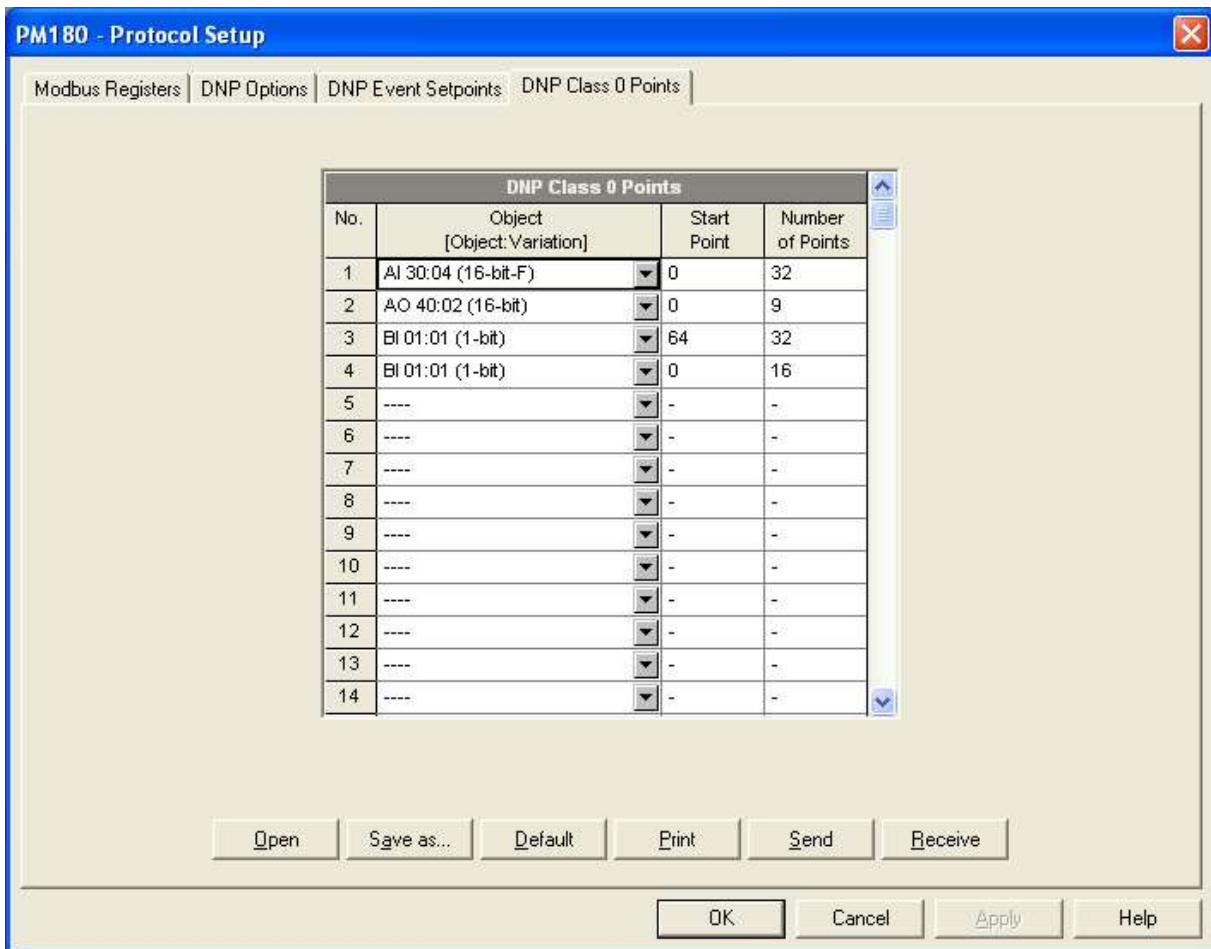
PM180 - Protocol Setup

Modbus Registers | DNP Options | DNP Event Setpoints | DNP Class 0 Points

DNP Class 0 Points

| No. | Object [Object:Variation] | Start Point | Number of Points |
|---|---|---|---|
| 1 | AI 30:04 (16-bit-F) | 0 | 32 |
| 2 | AO 40:02 (16-bit) | 0 | 9 |
| 3 | BI 01:01 (1-bit) | 64 | 32 |
| 4 | BI 01:01 (1-bit) | 0 | 16 |
| 5 | ---- | - | - |
| 6 | ---- | - | - |
| 7 | ---- | - | - |
| 8 | ---- | - | - |
| 9 | ---- | - | - |
| 10 | ---- | - | - |
| 11 | ---- | - | - |
| 12 | ---- | - | - |
| 13 | ---- | - | - |
| 14 | ---- | - | - |

Open | Save as... | Default | Print | Send | Receive

OK | Cancel | Apply | Help